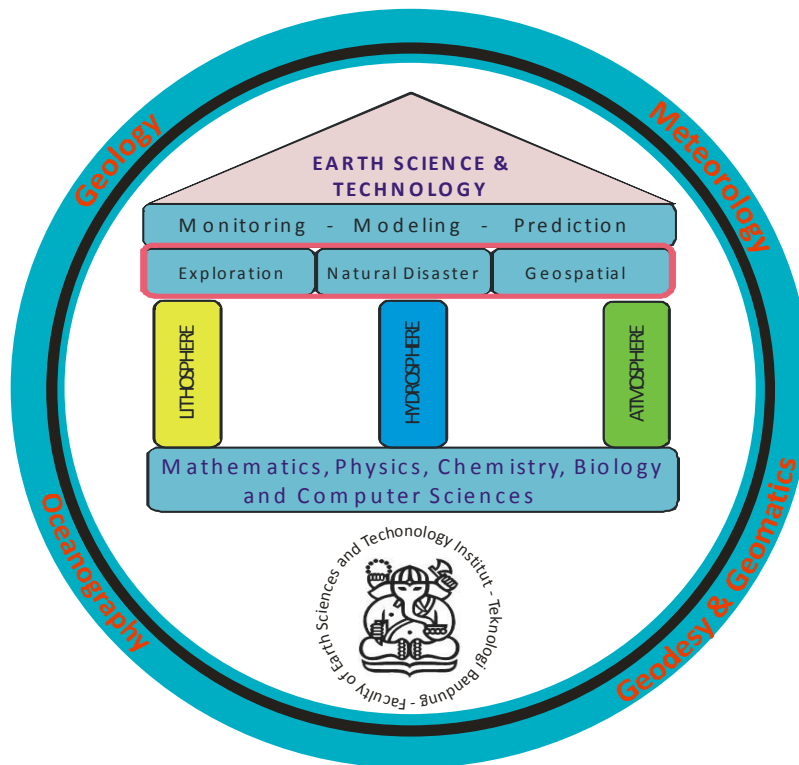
Geology

Meteorology

EARTH SCIENCE & TECHNOLOGY

Monitoring - Modeling - Prediction

Exploration

Natural Disaster

Geospatial

LITHOSPHERE

HYDROSPHERE

ATMOSPHERE

Mathematics, Physics, Chemistry, Biology and Computer Sciences

Oceanography

Geodesy & Geomatics

Faculty of Earth Sciences and Technology Institut Teknologi Bandung